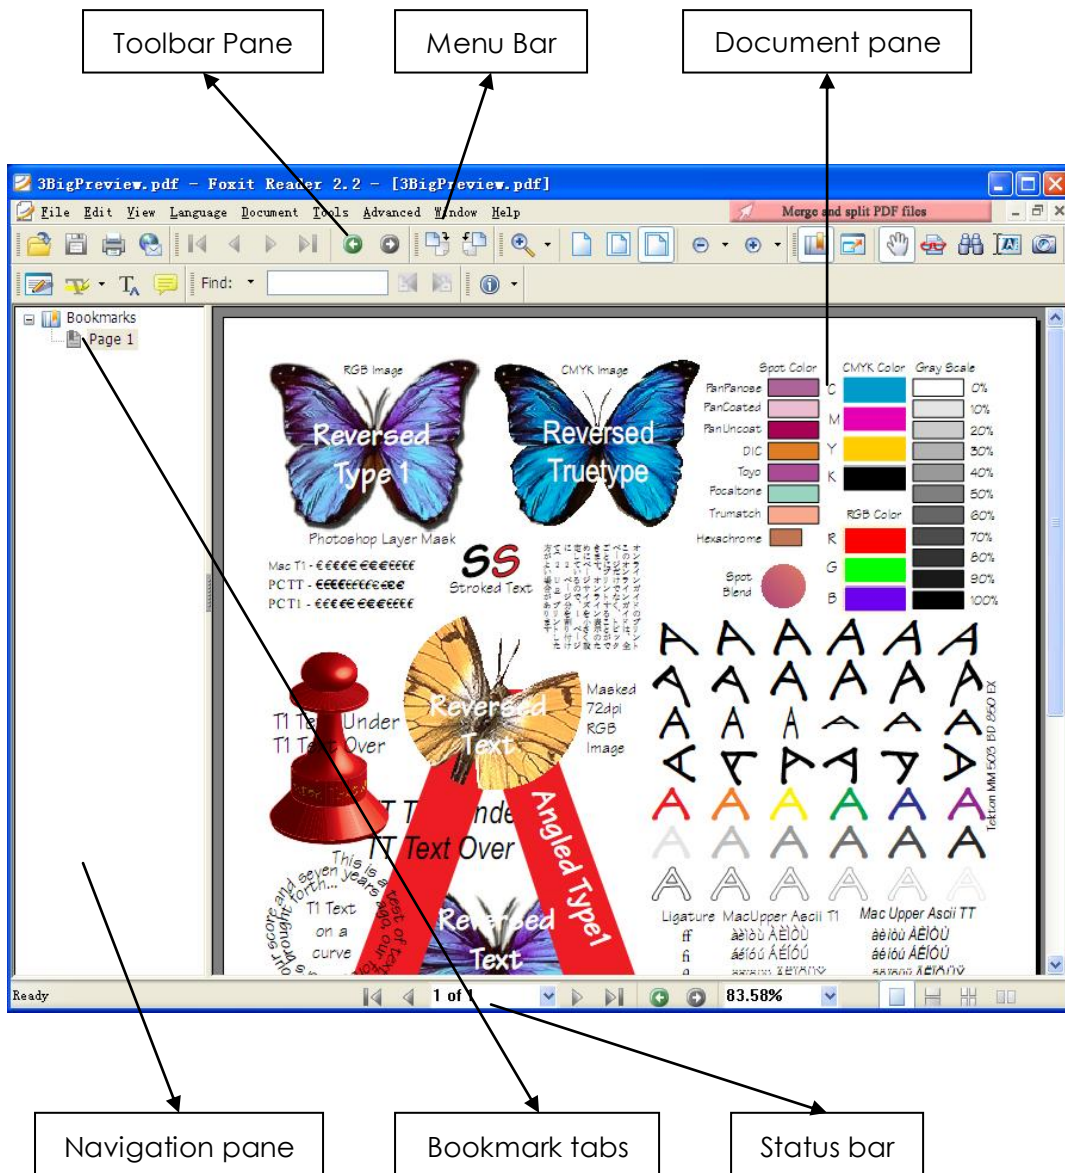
Toolbar Pane

Menu Bar

Document pane

3BigPreview.pdf - Foxit Reader 2.2 - [3BigPreview.pdf]

File Edit View Language Document Tools Advanced Window Help

Merge and split PDF files

Find:

Bookmarks

Page 1

RGB Image

CMYK Image

Reversed Type 1

Reversed Truetype

Photoshop Layer Mask

Spot Color

CMYK Color

Gray Scale

PanProcess

PanCoated

PanUncoat

DIC

Toyo

Focaltone

Trumatch

Hexachrome

C

M

Y

K

RGB Color

R

G

B

0%

10%

20%

30%

40%

50%

60%

70%

80%

90%

100%

Spot Blend

Mac T1 - €€€€€ €€€€€€€

PC TT - €€€€€€€€€€€€

PC T1 - €€€€€ €€€€€€€

SS

Stroked Text

Masked 72dpi RGB Image

T1 Text Under

T1 Text Over

TT Text Under

TT Text Over

Reversed Text

Angled Type1

Reversed Text

This is a test of text

T1 Text on a curve

Tekton MM 503 BD 550 EX

Ligature

MacUpper Ascii T1

Mac Upper Ascii TT

Ready

1 of 1

83.58%

Navigation pane

Bookmark tabs

Status bar